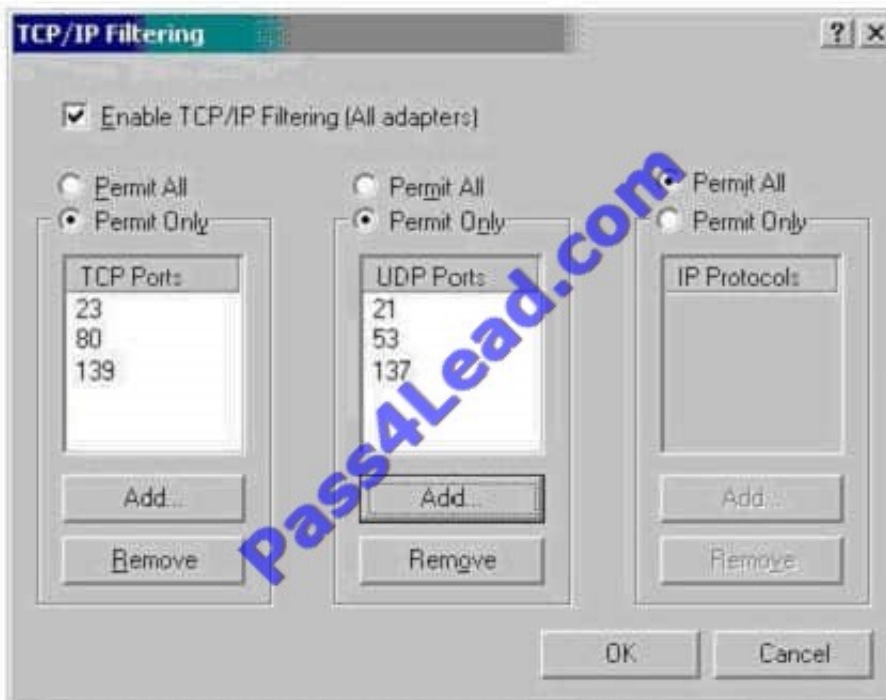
TCP/IP Filtering

?| X

Enable TCP/IP Filtering (All adapters)

Permit All
Permit Only

TCP Ports
23
80
139

Add...
Remove

Permit All
Permit Only

UDP Ports
21
53
137

Add...
Remove

Permit All
Permit Only

IP Protocols

Add...
Remove

OK
Cancel

Pass4Lead.com